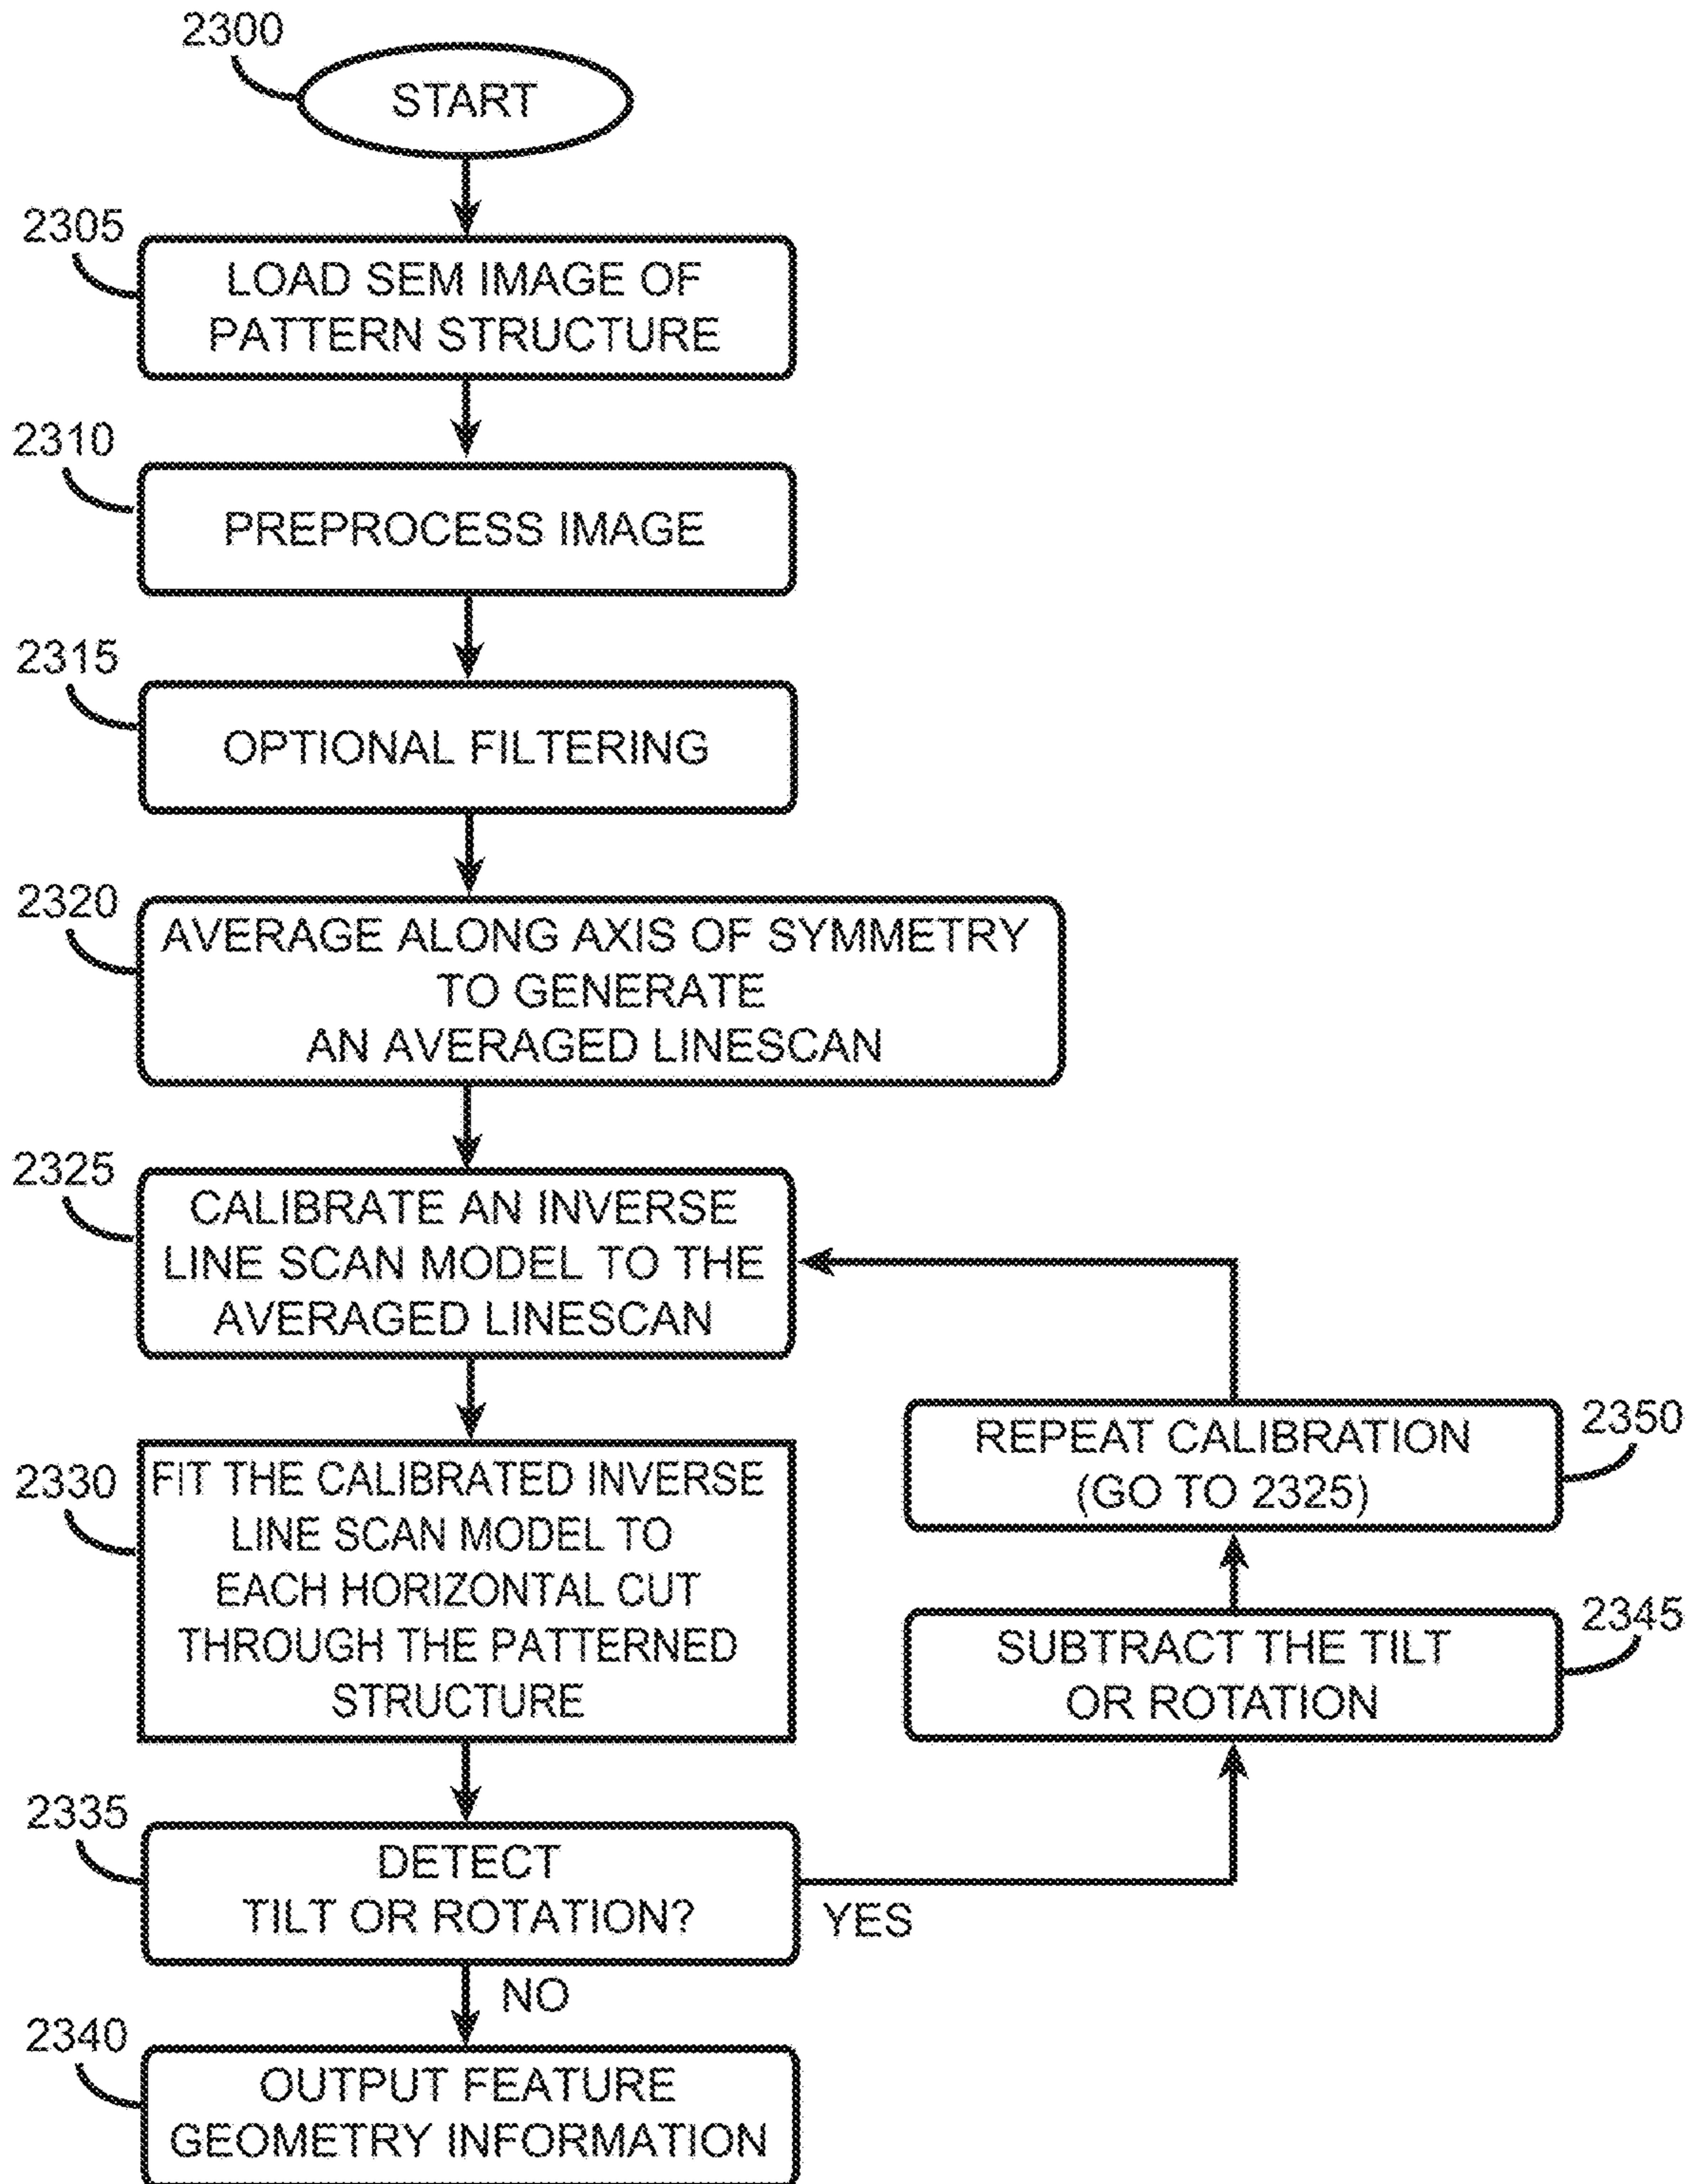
2300
START

2305
LOAD SEM IMAGE OF PATTERN STRUCTURE

2310
PREPROCESS IMAGE

2315
OPTIONAL FILTERING

2320
AVERAGE ALONG AXIS OF SYMMETRY TO GENERATE AN AVERAGED LINESCAN

2325
CALIBRATE AN INVERSE LINE SCAN MODEL TO THE AVERAGED LINESCAN

2330
FIT THE CALIBRATED INVERSE LINE SCAN MODEL TO EACH HORIZONTAL CUT THROUGH THE PATTERNED STRUCTURE

2335
DETECT TILT OR ROTATION?

YES

NO

2340
OUTPUT FEATURE GEOMETRY INFORMATION

2345
SUBTRACT THE TILT OR ROTATION

2350
REPEAT CALIBRATION (GO TO 2325)